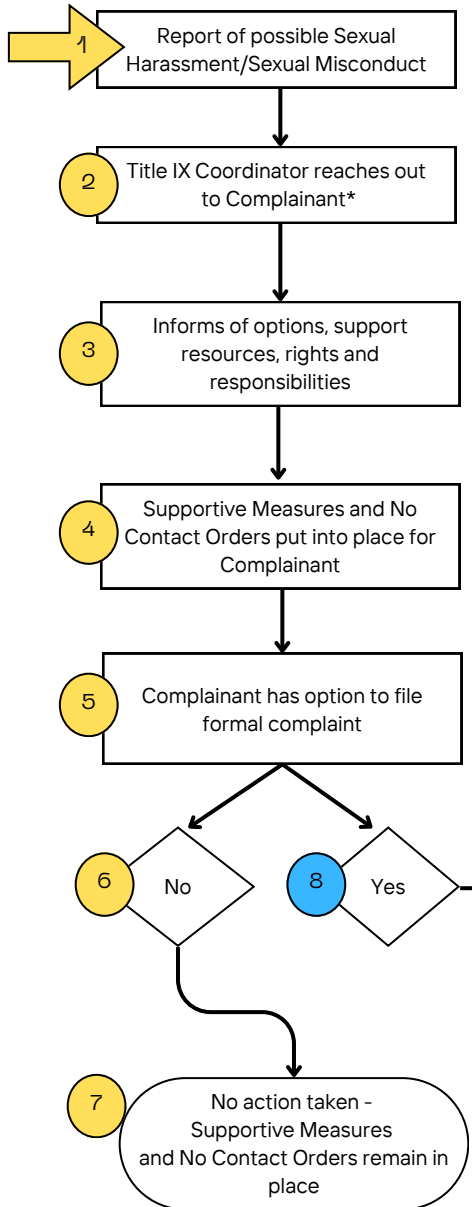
1
Report of possible Sexual Harassment/Sexual Misconduct

2
Title IX Coordinator reaches out to Complainant*

3
Informs of options, support resources, rights and responsibilities

4
Supportive Measures and No Contact Orders put into place for Complainant

5
Complainant has option to file formal complaint

6
No

8
Yes

7
No action taken - Supportive Measures and No Contact Orders remain in place